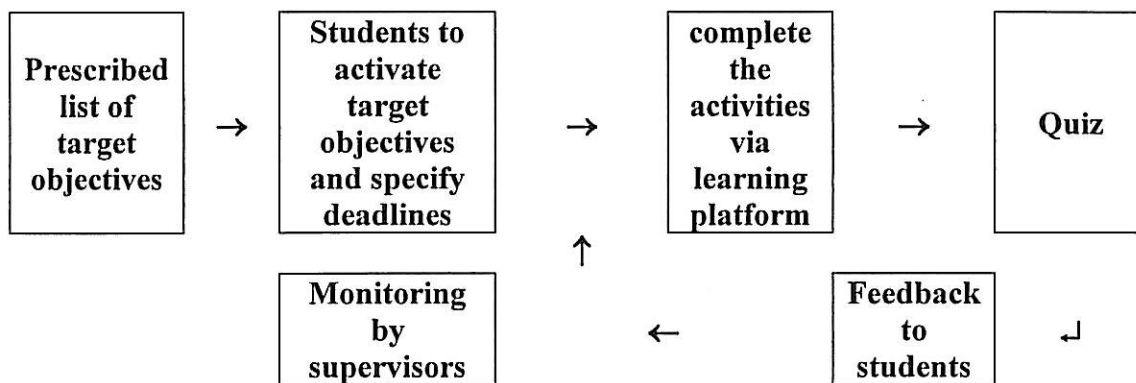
Prescribed list of target objectives

→

Students to activate target objectives and specify deadlines

→

complete the activities via learning platform

→

Quiz

↑

Monitoring by supervisors

←

Feedback to students

↵